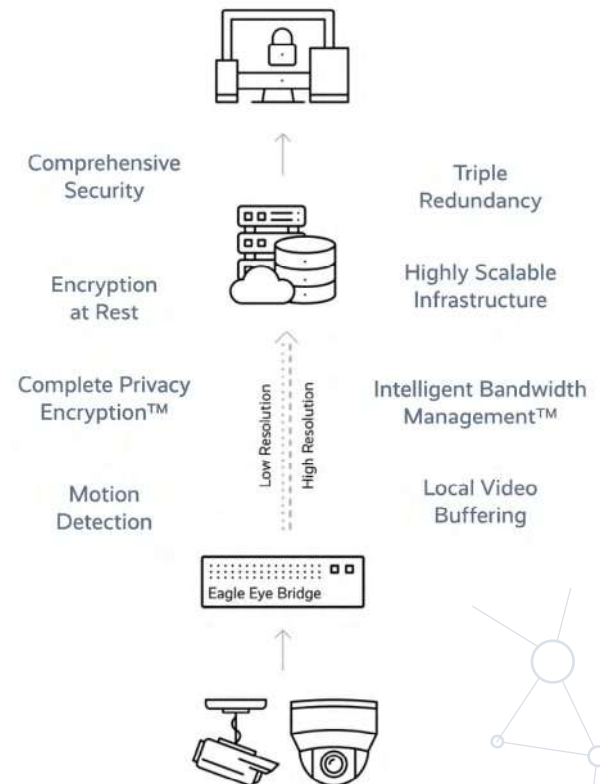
Comprehensive Security

Triple Redundancy

Encryption at Rest

Highly Scalable Infrastructure

Complete Privacy Encryption™

Low Resolution

High Resolution

Intelligent Bandwidth Management™

Motion Detection

Local Video Buffering

Eagle Eye Bridge